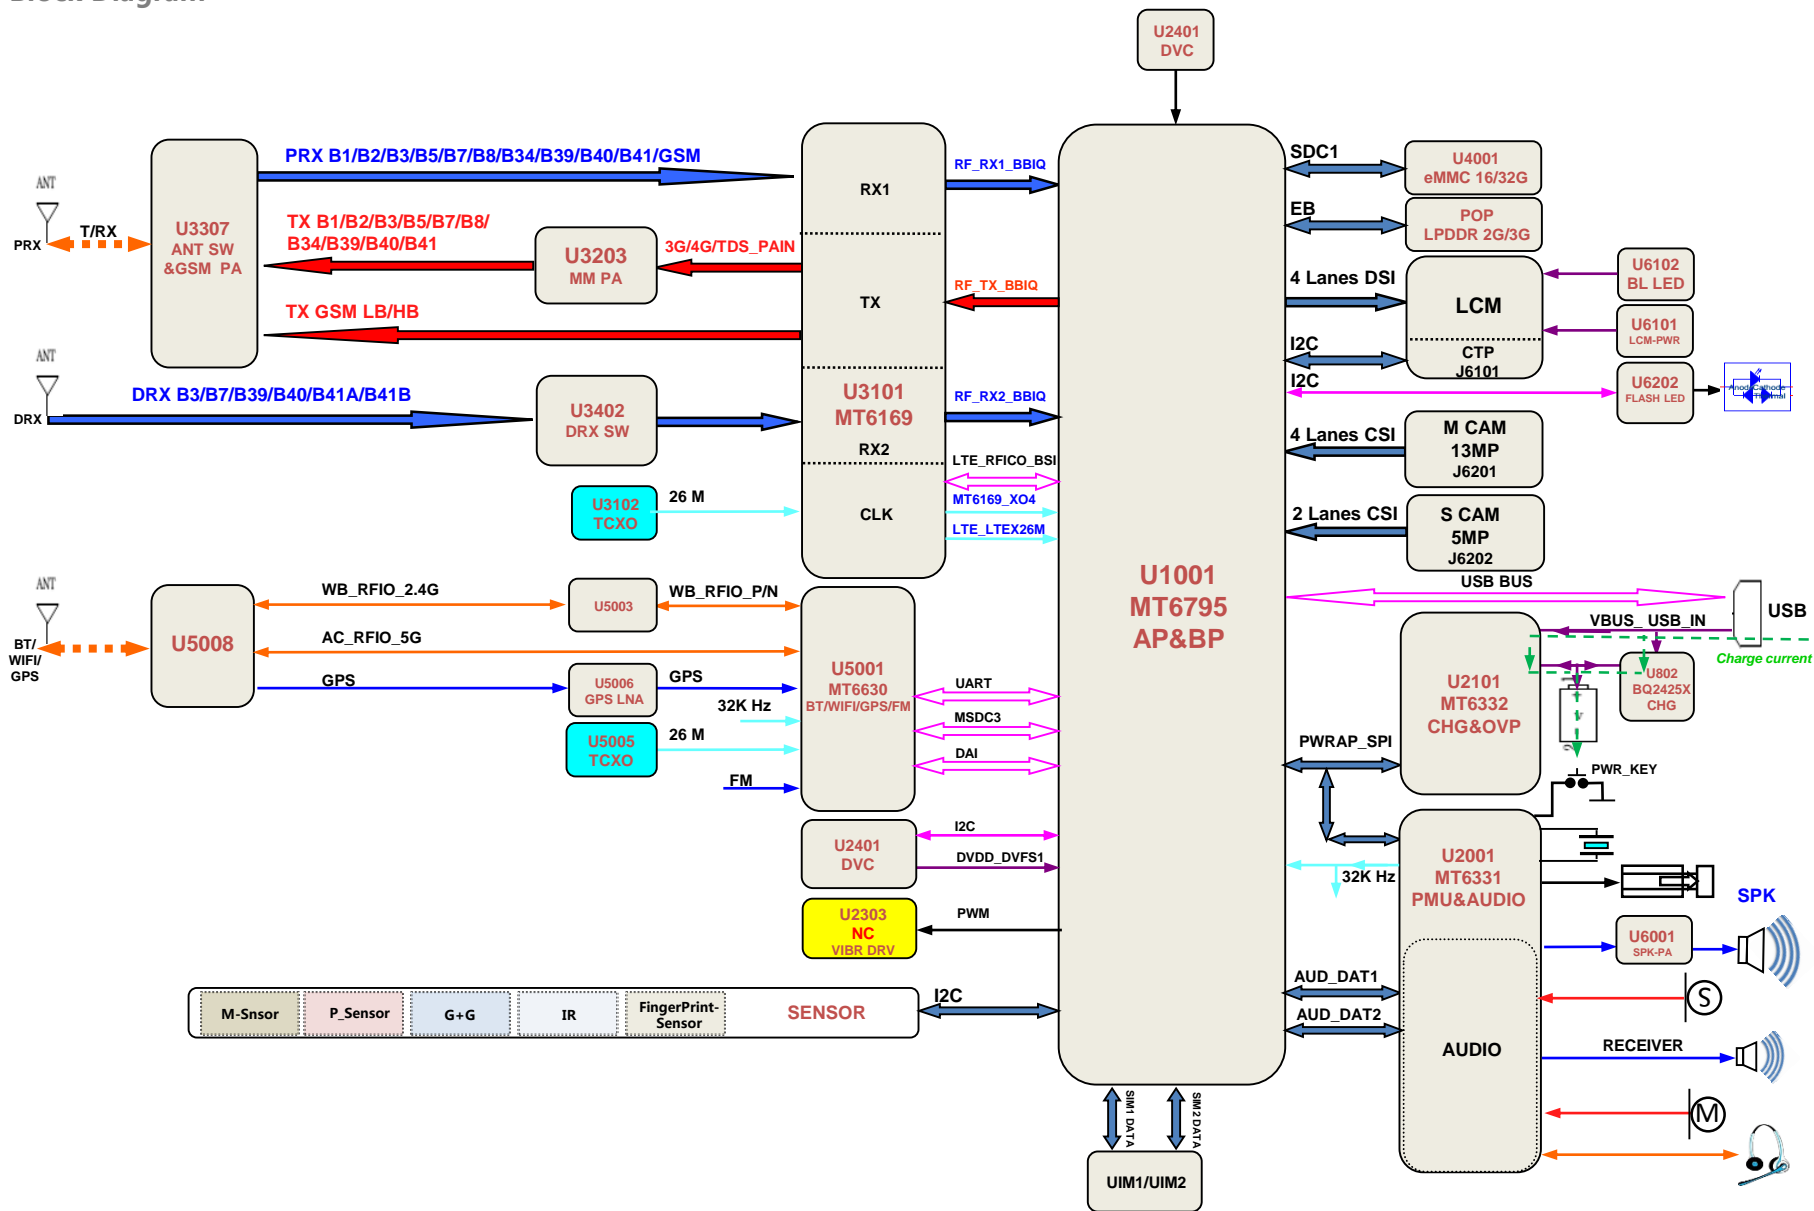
U2401
DVC

ANT
PRX
T/RX

U3307
ANT SW
&GSM PA

PRX B1/B2/B3/B5/B7/B8/B34/B39/B40/B41/GSM

TX B1/B2/B3/B5/B7/B8/
B34/B39/B40/B41

U3203
MM PA

3G/4G/TDS_PAIN

TX GSM LB/HB

ANT
DRX

DRX B3/B7/B39/B40/B41A/B41B

U3402
DRX SW

RX1
TX
U3101
MT6169
RX2
CLK

RF_RX1_BBIQ
RF_TX_BBIQ
RF_RX2_BBIQ
LTE_RFICO_BSI
MT6169_XO4
LTE_LTEX26M

U3102
TCXO
26 M

U1001
MT6795
AP&BP

SDC1
U4001
eMMC 16/32G

EB
POP
LPDDR 2G/3G

4 Lanes DSI
LCM
CTP
J6101
I2C
I2C

U6102
BL LED
U6101
LCM-PWR
U6202
FLASH LED

4 Lanes CSI
M CAM
13MP
J6201

2 Lanes CSI
S CAM
5MP
J6202

USB BUS
USB
VBUS_ USB_IN
Charge current

U2101
MT6332
CHG&OVP

U802
BQ2425X
CHG

PWRAP_SPI
PWR_KEY

ANT
BT/
WIFI/
GPS

U5008

WB_RFIO_2.4G
U5003
WB_RFIO_P/N
AC_RFIO_5G
GPS
U5006
GPS LNA
GPS
32K Hz
U5005
TCXO
26 M
FM

U5001
MT6630
BT/WIFI/GPS/FM

UART
MSDC3
DAI

U2401
DVC
I2C
DVDD_DVFS1

U2303
NC
VIBR DRV
PWM

M-Snsor
P_Sensor
G+G
IR
FingerPrint-Sensor
SENSOR
I2C

SIM1 DATA
SIM2 DATA
UIM1/UIM2

32K Hz
U2001
MT6331
PMU&AUDIO

SPK
U6001
SPK-PA

AUD_DAT1
AUD_DAT2
AUDIO
RECEIVER
S
M